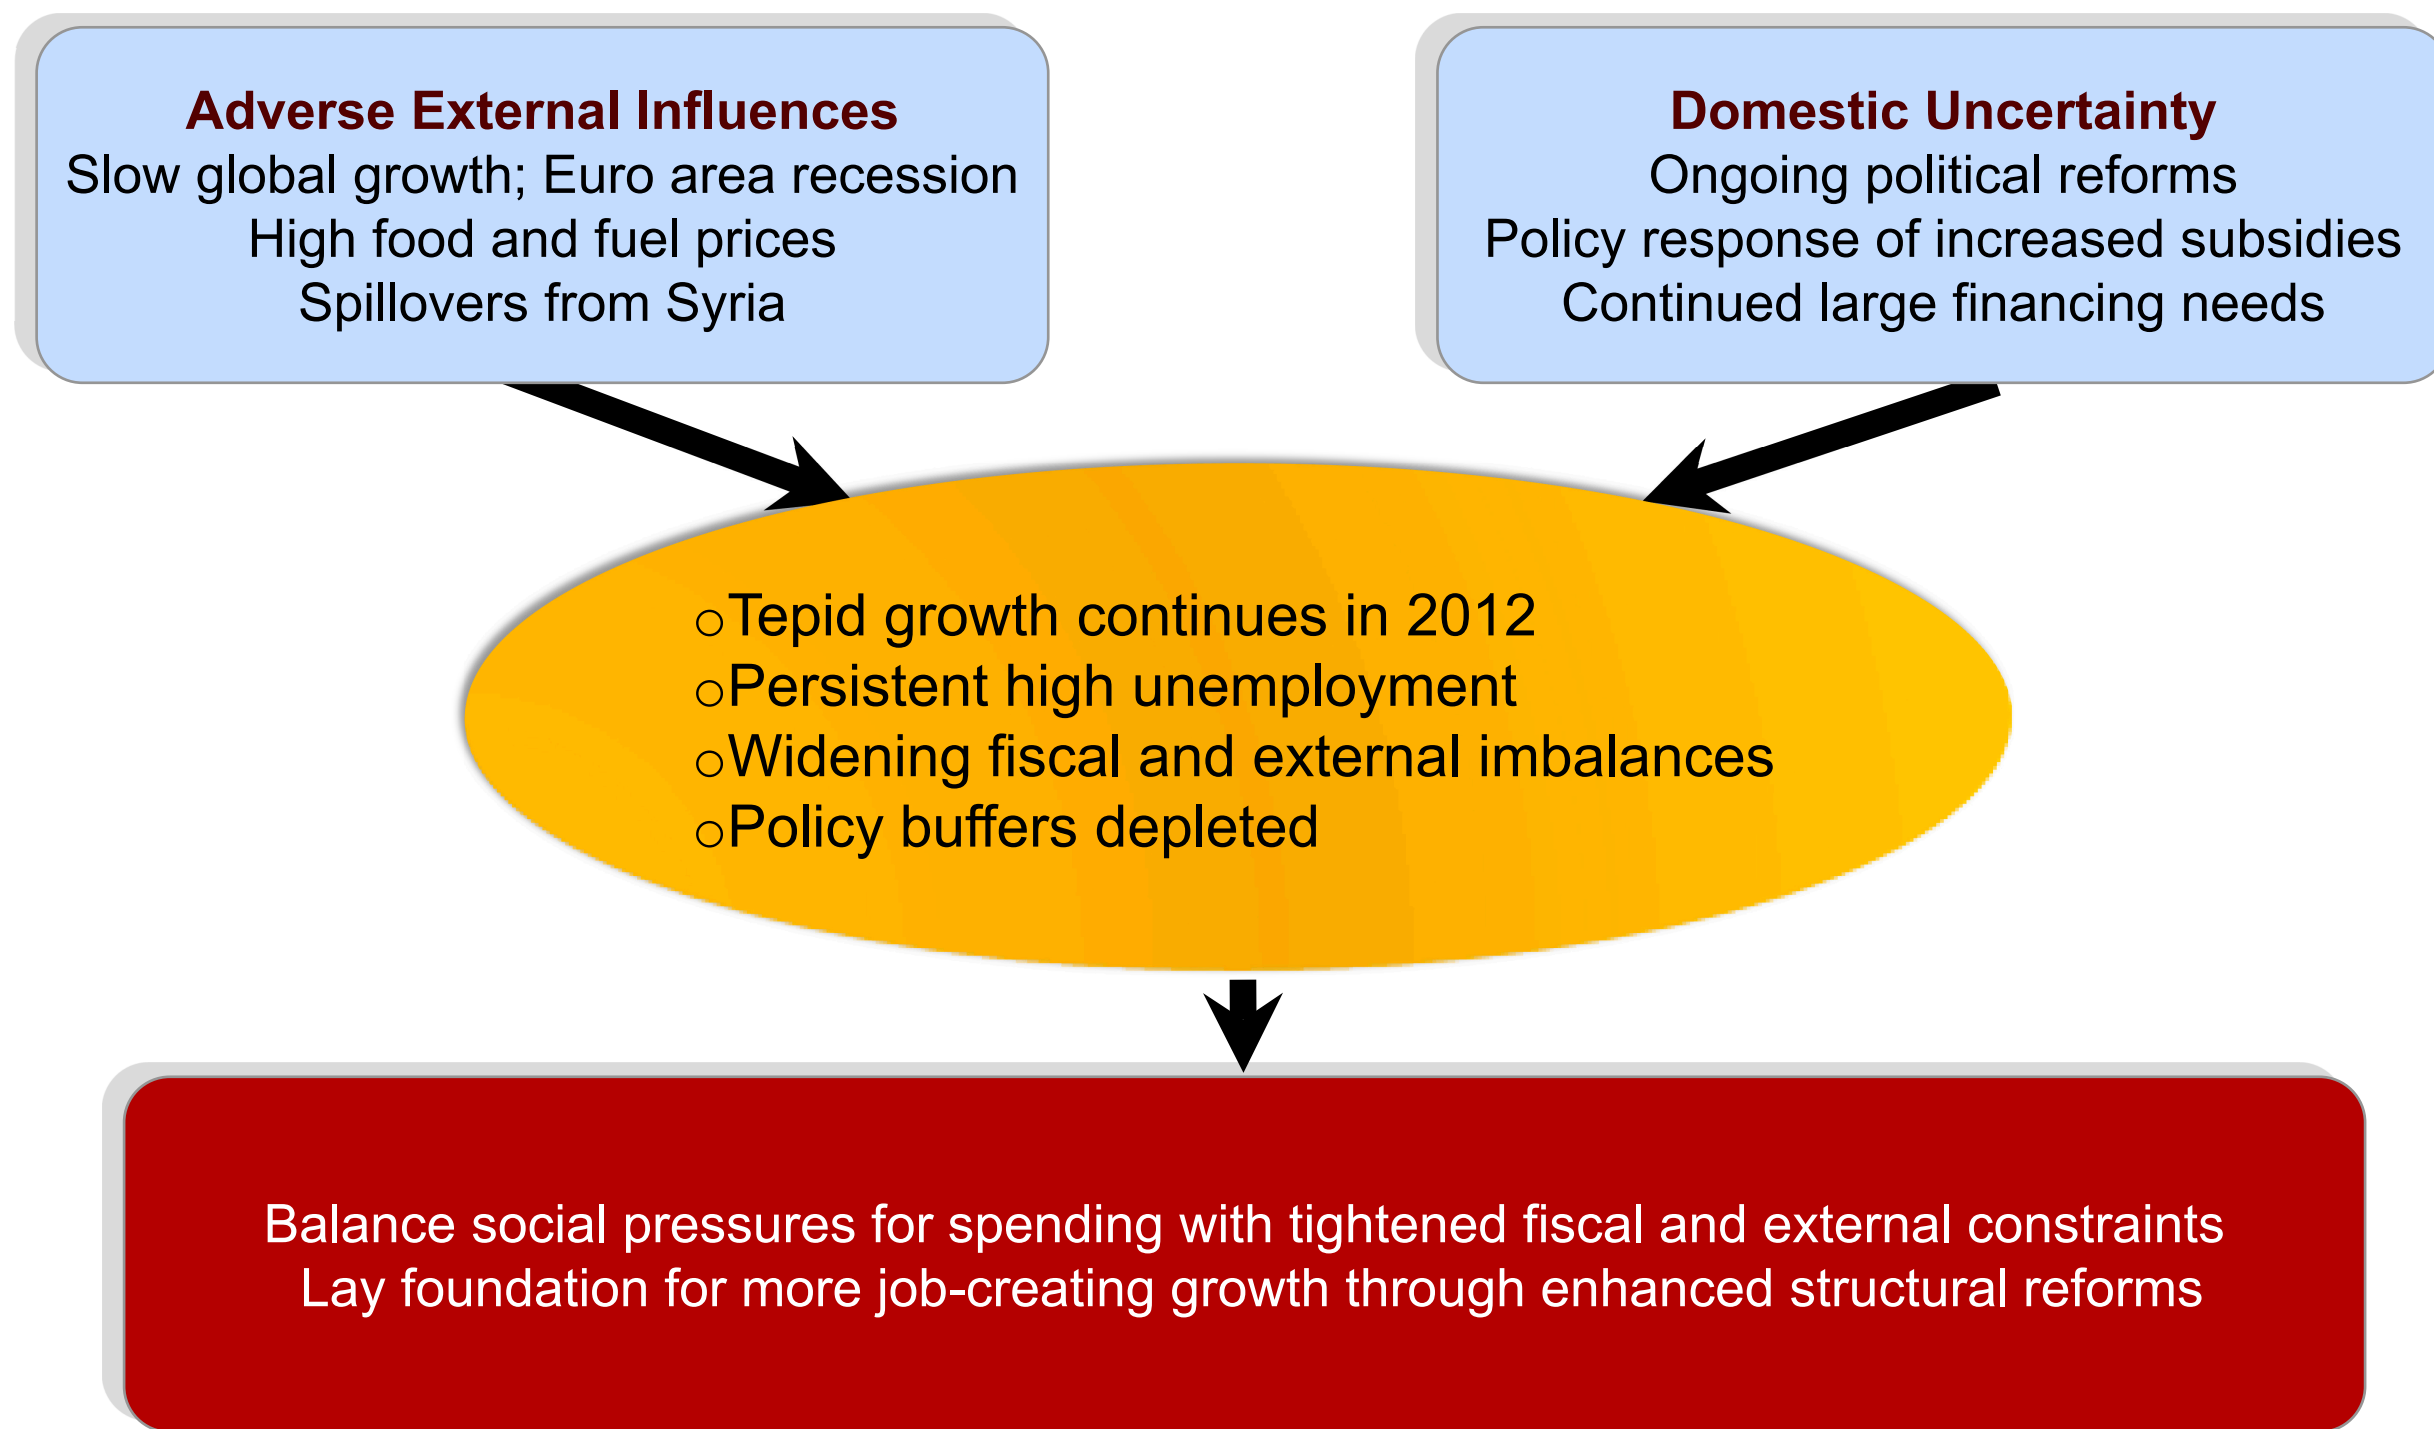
Adverse External Influences
Slow global growth; Euro area recession
High food and fuel prices
Spillovers from Syria

Domestic Uncertainty
Ongoing political reforms
Policy response of increased subsidies
Continued large financing needs

○Tepid growth continues in 2012
○Persistent high unemployment
○Widening fiscal and external imbalances
○Policy buffers depleted

Balance social pressures for spending with tightened fiscal and external constraints
Lay foundation for more job-creating growth through enhanced structural reforms